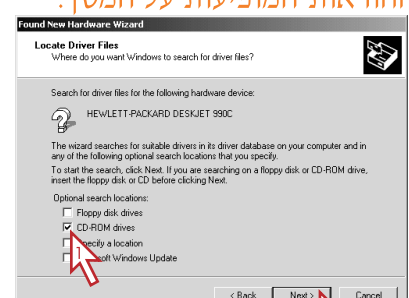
Found New Hardware Wizard

Locate Driver Files
Where do you want Windows to search for driver files?

Search for driver files for the following hardware device:

HEWLETT-PACKARD DESKJET 990C

The wizard searches for suitable drivers in its driver database on your computer and in any of the following optional search locations that you specify.

To start the search, click Next. If you are searching on a floppy disk or CD-ROM drive, insert the floppy disk or CD before clicking Next.

Optional search locations:
Floppy disk drives
CD-ROM drives
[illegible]pecify a location
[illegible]soft Windows Update

1

< Back
Next >
Cancel